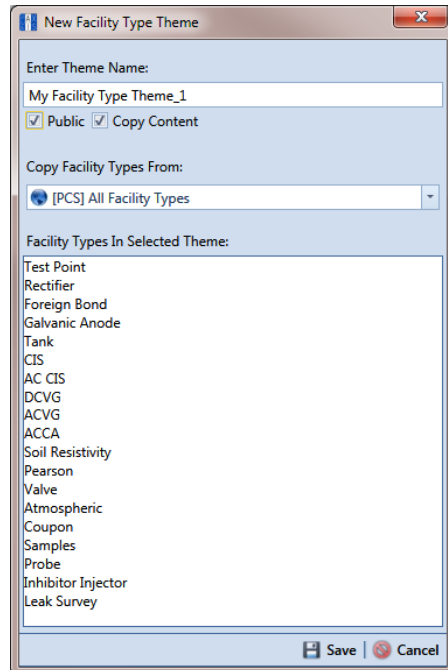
New Facility Type Theme

Enter Theme Name:

My Facility Type Theme_1

Public Copy Content

Copy Facility Types From:

[PCS] All Facility Types

Facility Types In Selected Theme:

Test Point
Rectifier
Foreign Bond
Galvanic Anode
Tank
CIS
AC CIS
DCVG
ACVG
ACCA
Soil Resistivity
Pearson
Valve
Atmospheric
Coupon
Samples
Probe
Inhibitor Injector
Leak Survey

Save | Cancel